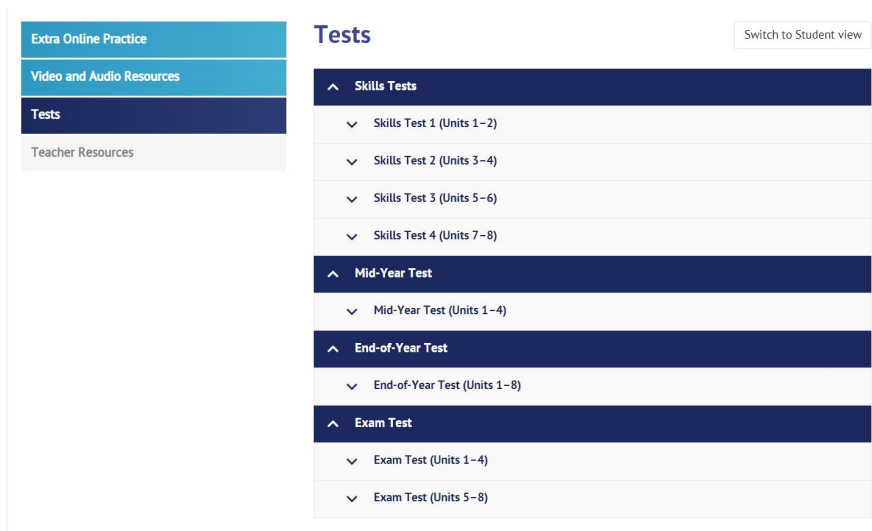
Extra Online Practice

Video and Audio Resources

Tests

Teacher Resources

Tests

Switch to Student view

Skills Tests

Skills Test 1 (Units 1–2)

Skills Test 2 (Units 3–4)

Skills Test 3 (Units 5–6)

Skills Test 4 (Units 7–8)

Mid-Year Test

Mid-Year Test (Units 1–4)

End-of-Year Test

End-of-Year Test (Units 1–8)

Exam Test

Exam Test (Units 1–4)

Exam Test (Units 5–8)